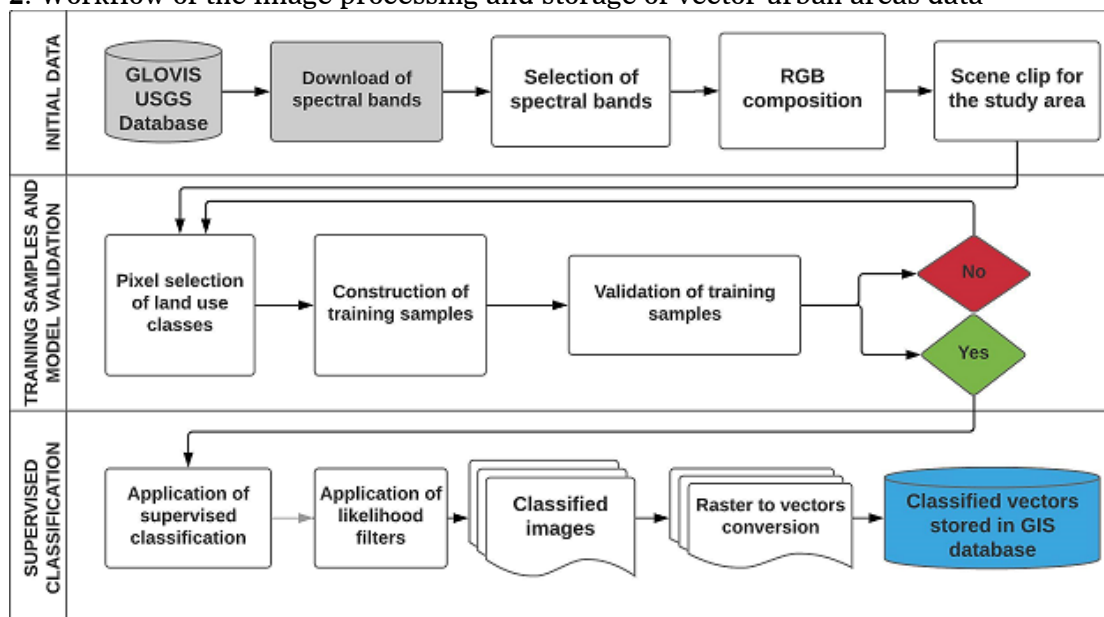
2. Workflow of the image processing and storage of vector urban areas data

INITIAL DATA

GLOVIS USGS Database

Download of spectral bands

Selection of spectral bands

RGB composition

Scene clip for the study area

TRAINING SAMPLES AND MODEL VALIDATION

Pixel selection of land use classes

Construction of training samples

Validation of training samples

No

Yes

SUPERVISED CLASSIFICATION

Application of supervised classification

Application of likelihood filters

Classified images

Raster to vectors conversion

Classified vectors stored in GIS database